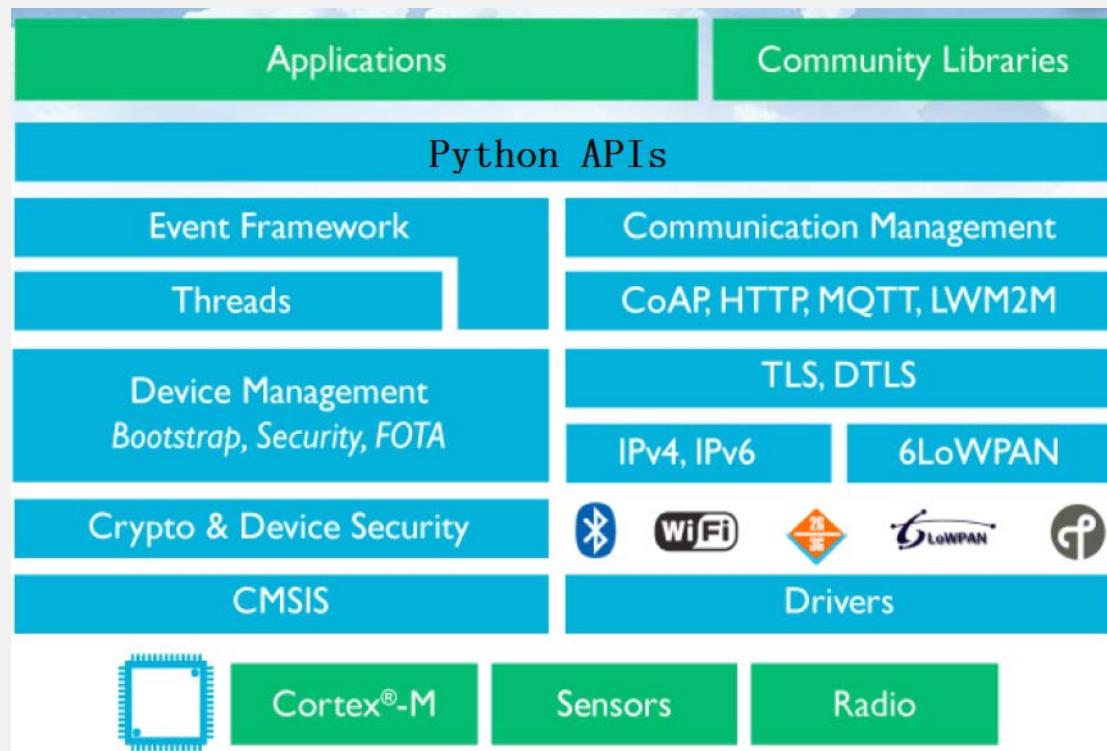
Applications

Community Libraries

Python APIs

Event Framework

Threads

Communication Management

CoAP, HTTP, MQTT, LWM2M

Device Management
*Bootstrap, Security, FOTA*

TLS, DTLS

IPv4, IPv6

6LoWPAN

Crypto & Device Security

WiFi

2G 3G

LoWPAN

CMSIS

Drivers

Cortex®-M

Sensors

Radio